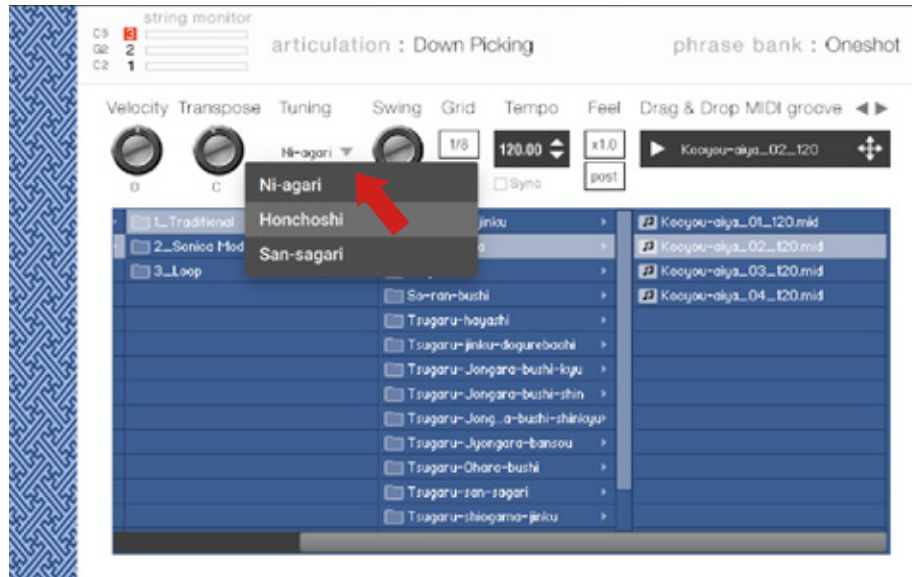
string monitor
C3 3
G2 2
C2 1

articulation : Down Picking

phrase bank : Oneshot

Velocity Transpose Tuning Swing Grid Tempo Feel Drag & Drop MIDI groove

0 C Ni-agari 1/8 120.00 x1.0 Sync post

Kooyou-aiya_02_120

Ni-agari
Honchoshi
San-sagari

1_Traditional
2_Sonica Mod
3_Loop

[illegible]jinku
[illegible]
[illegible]
So-ran-bushi
Tsugaru-hayashi
Tsugaru-jinku-dogurebachi
Tsugaru-Jongara-bushi-kyu
Tsugaru-Jongara-bushi-shin
Tsugaru-Jong...a-bushi-shinkyu
Tsugaru-Jyongara-bansou
Tsugaru-Ohara-bushi
Tsugaru-san-sagari
Tsugaru-shiogama-jinku

Kooyou-aiya_01_120.mid
Kooyou-aiya_02_120.mid
Kooyou-aiya_03_120.mid
Kooyou-aiya_04_120.mid